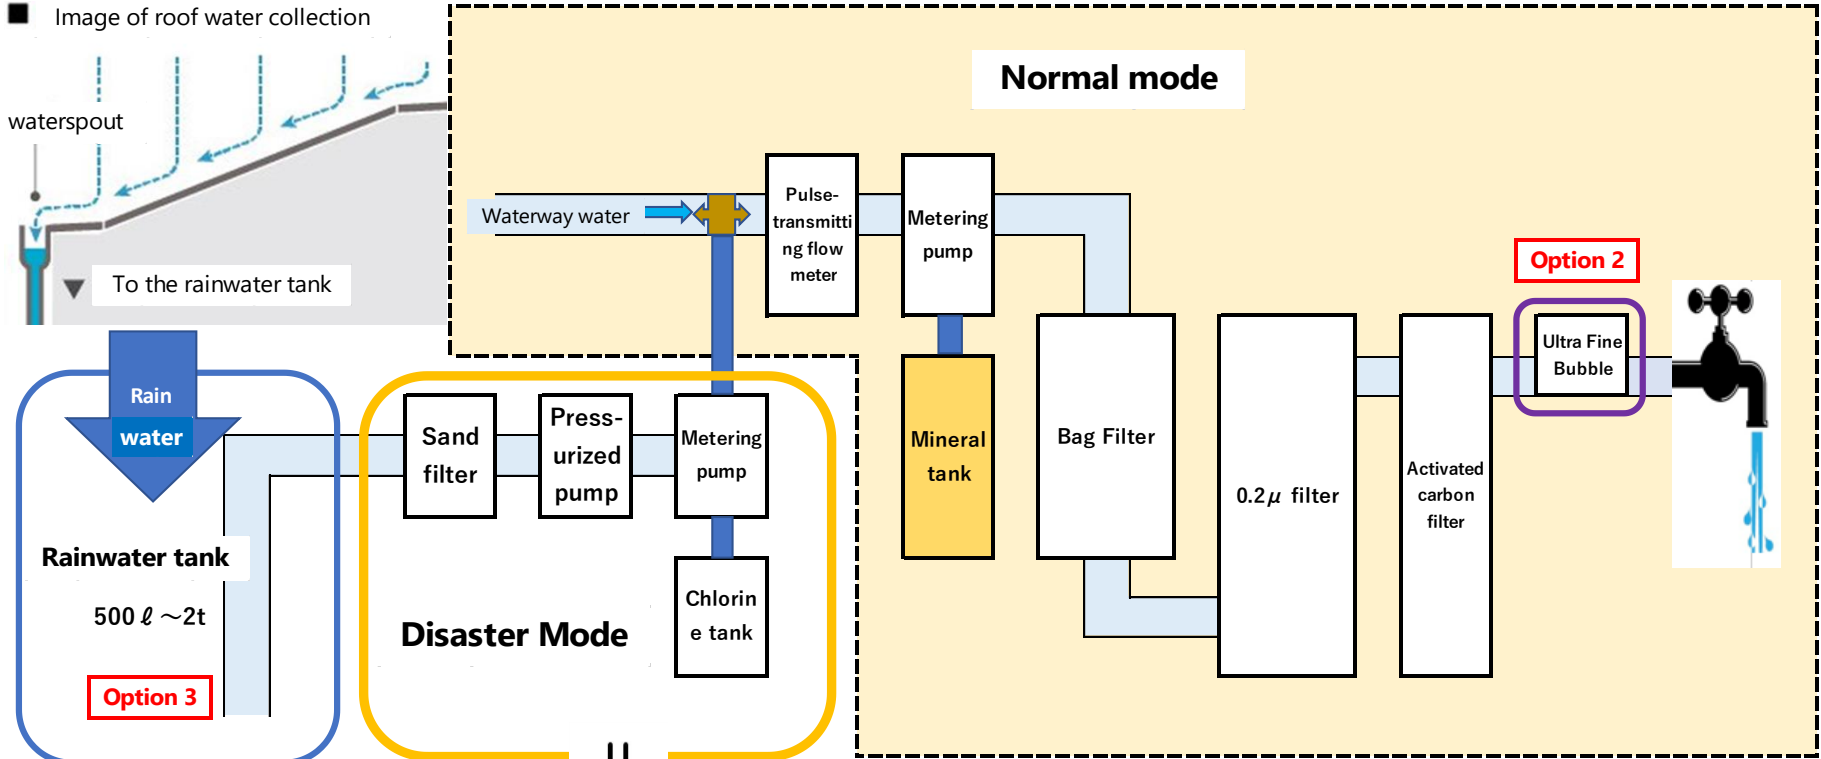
■ Image of roof water collection

waterspout

To the rainwater tank

Normal mode

Waterway water

Pulse-transmitting flow meter

Metering pump

Option 2

Ultra Fine Bubble

Rain water

Sand filter

Press-urized pump

Metering pump

Mineral tank

Bag Filter

0.2$\mu$ filter

Activated carbon filter

Rainwater tank

500 ℓ ～2t

Chlorine tank

Disaster Mode

Option 3